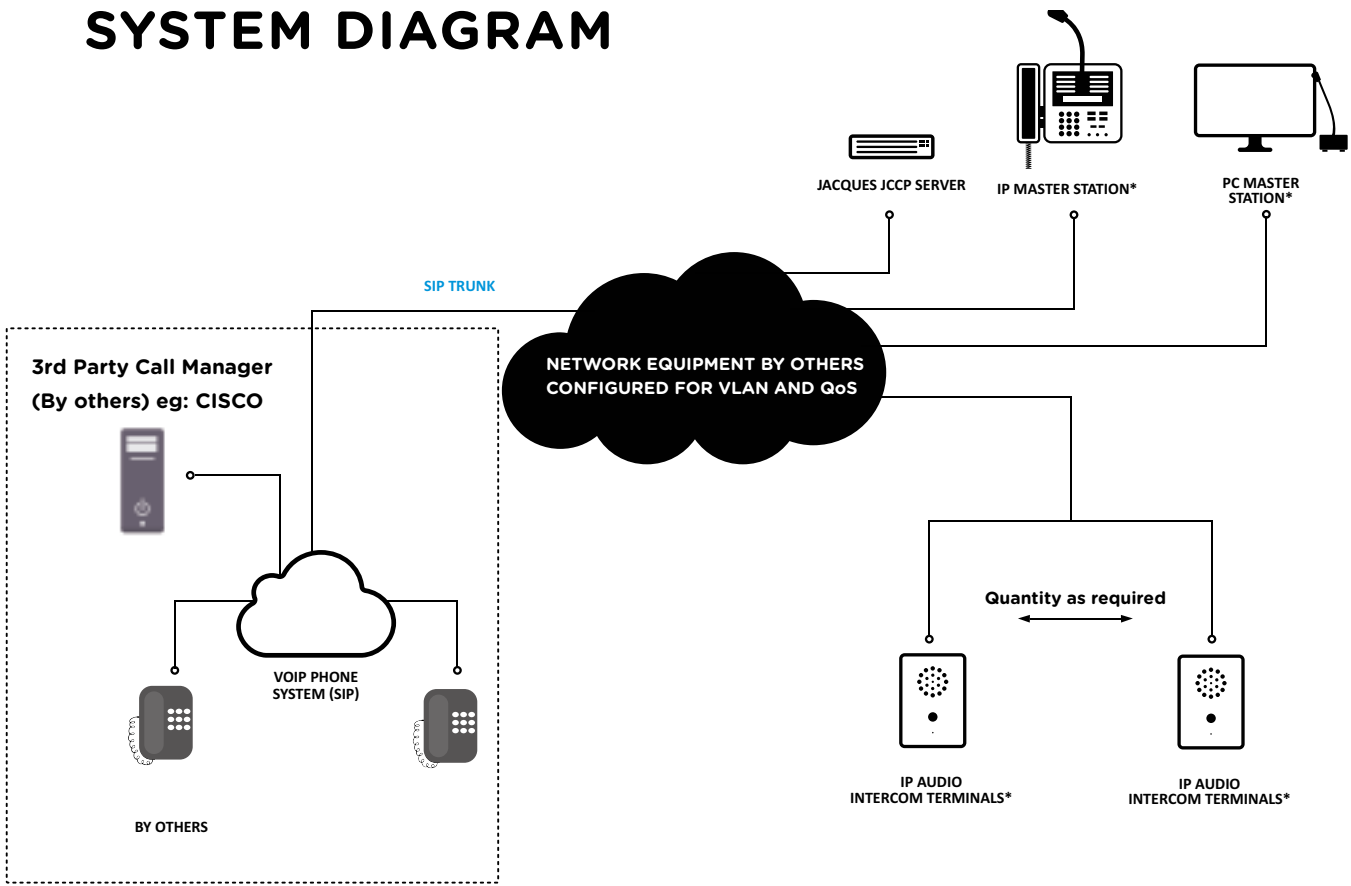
SYSTEM DIAGRAM

JACQUES JCCP SERVER

IP MASTER STATION*

PC MASTER STATION*

SIP TRUNK

3rd Party Call Manager (By others) eg: CISCO

NETWORK EQUIPMENT BY OTHERS CONFIGURED FOR VLAN AND QoS

Quantity as required

VOIP PHONE SYSTEM (SIP)

BY OTHERS

IP AUDIO INTERCOM TERMINALS*

IP AUDIO INTERCOM TERMINALS*